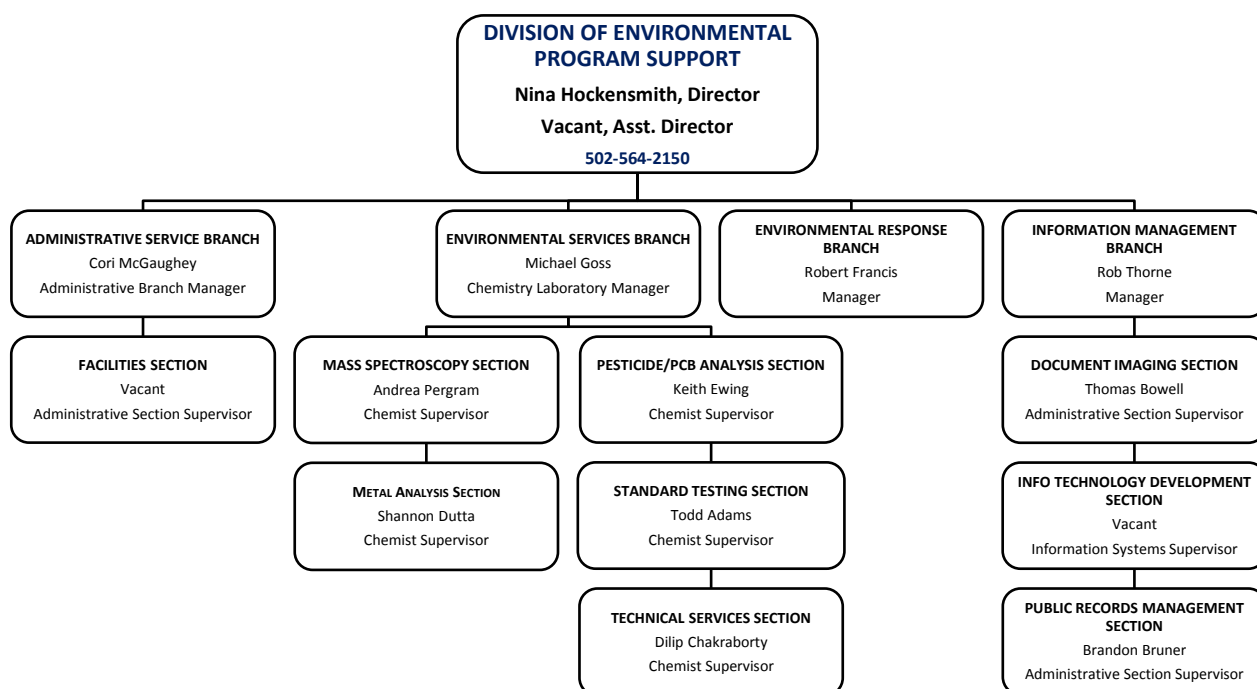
DIVISION OF ENVIRONMENTAL PROGRAM SUPPORT
Nina Hockensmith, Director
Vacant, Asst. Director
502-564-2150

ADMINISTRATIVE SERVICE BRANCH
Cori McGaughey
Administrative Branch Manager

FACILITIES SECTION
Vacant
Administrative Section Supervisor

ENVIRONMENTAL SERVICES BRANCH
Michael Goss
Chemistry Laboratory Manager

MASS SPECTROSCOPY SECTION
Andrea Pergram
Chemist Supervisor

METAL ANALYSIS SECTION
Shannon Dutta
Chemist Supervisor

PESTICIDE/PCB ANALYSIS SECTION
Keith Ewing
Chemist Supervisor

STANDARD TESTING SECTION
Todd Adams
Chemist Supervisor

TECHNICAL SERVICES SECTION
Dilip Chakraborty
Chemist Supervisor

ENVIRONMENTAL RESPONSE BRANCH
Robert Francis
Manager

INFORMATION MANAGEMENT BRANCH
Rob Thorne
Manager

DOCUMENT IMAGING SECTION
Thomas Bowell
Administrative Section Supervisor

INFO TECHNOLOGY DEVELOPMENT SECTION
Vacant
Information Systems Supervisor

PUBLIC RECORDS MANAGEMENT SECTION
Brandon Bruner
Administrative Section Supervisor